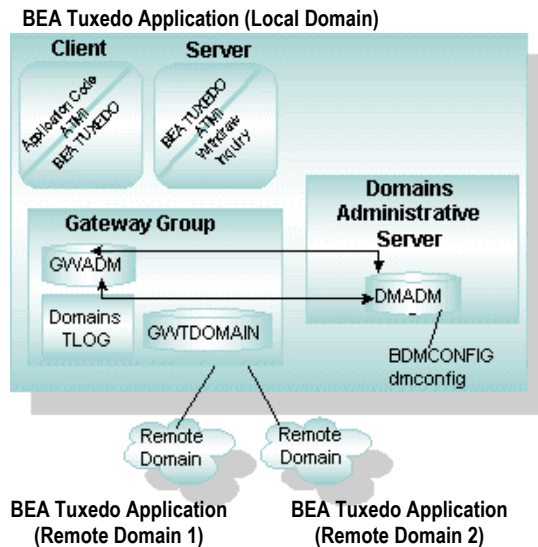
BEA Tuxedo Application (Local Domain)

Client

Application Code
ATMI
BEA TUXEDO

Server

BEA TUXEDO
ATMI
Withdraw
Inquiry

Domains Administrative Server

Gateway Group

GWADM

DMADM

Domains TLOG

GWTDOMAIN

BDMCONFIG
dmconfig

Remote Domain

Remote Domain

BEA Tuxedo Application (Remote Domain 1)

BEA Tuxedo Application (Remote Domain 2)